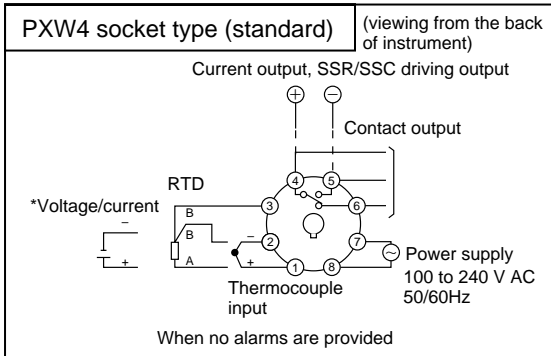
PXW4 socket type (standard)

(viewing from the back of instrument)

Current output, SSR/SSC driving output

⊕ ⊖

Contact output

RTD

*Voltage/current

–

+

B

B

A

–

+

4 5 3 6 2 7 1 8

Power supply 100 to 240 V AC 50/60Hz

Thermocouple input

When no alarms are provided